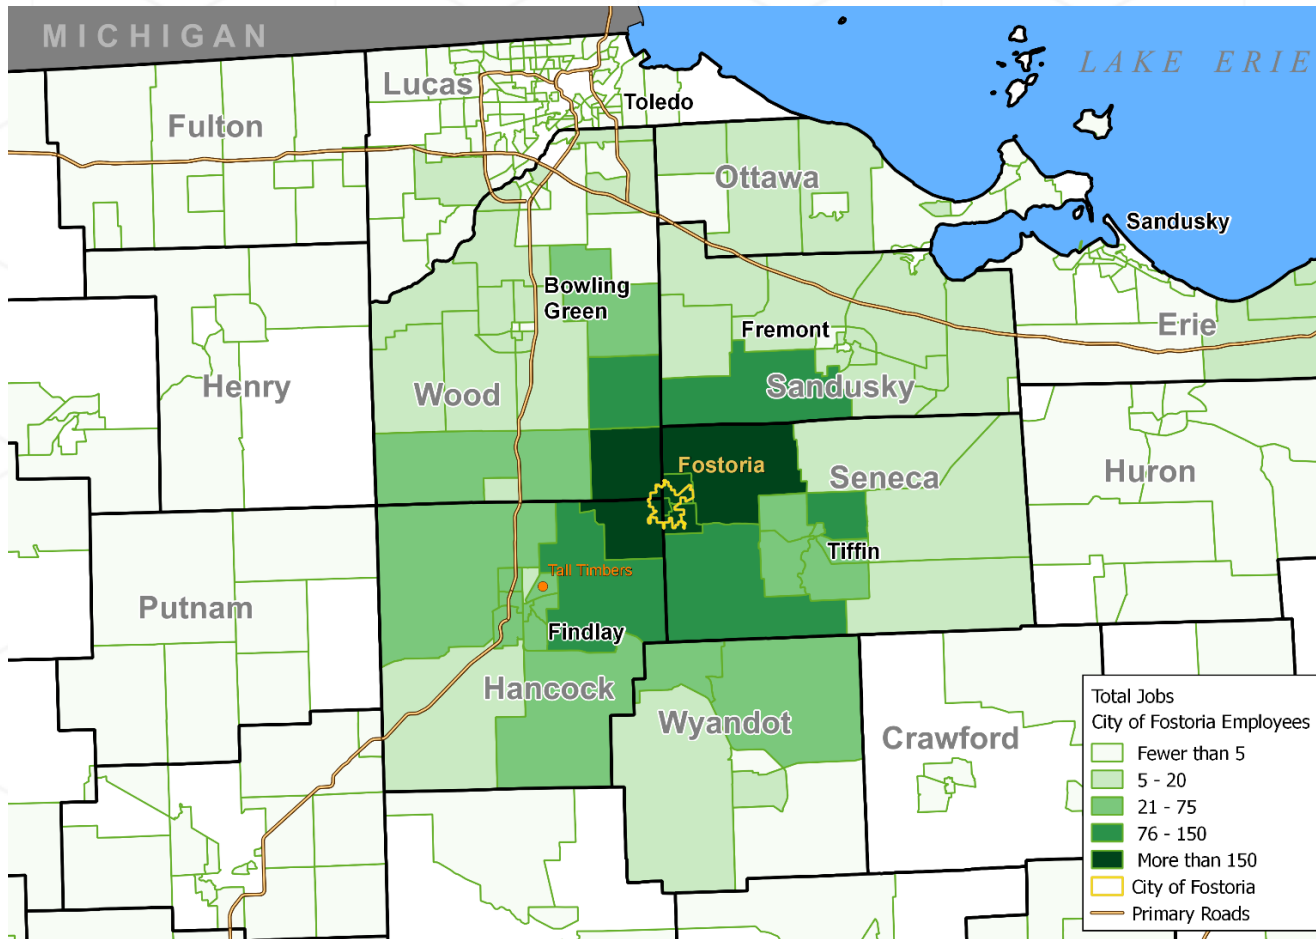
MICHIGAN

LAKE ERIE

Lucas

Toledo

Fulton

Ottawa

Sandusky

Bowling Green

Fremont

Erie

Henry

Wood

Sandusky

Fostoria

Seneca

Huron

Tiffin

Tall Timbers

Putnam

Findlay

Hancock

Wyandot

Crawford

Total Jobs
City of Fostoria Employees
Fewer than 5
5 - 20
21 - 75
76 - 150
More than 150
City of Fostoria
Primary Roads